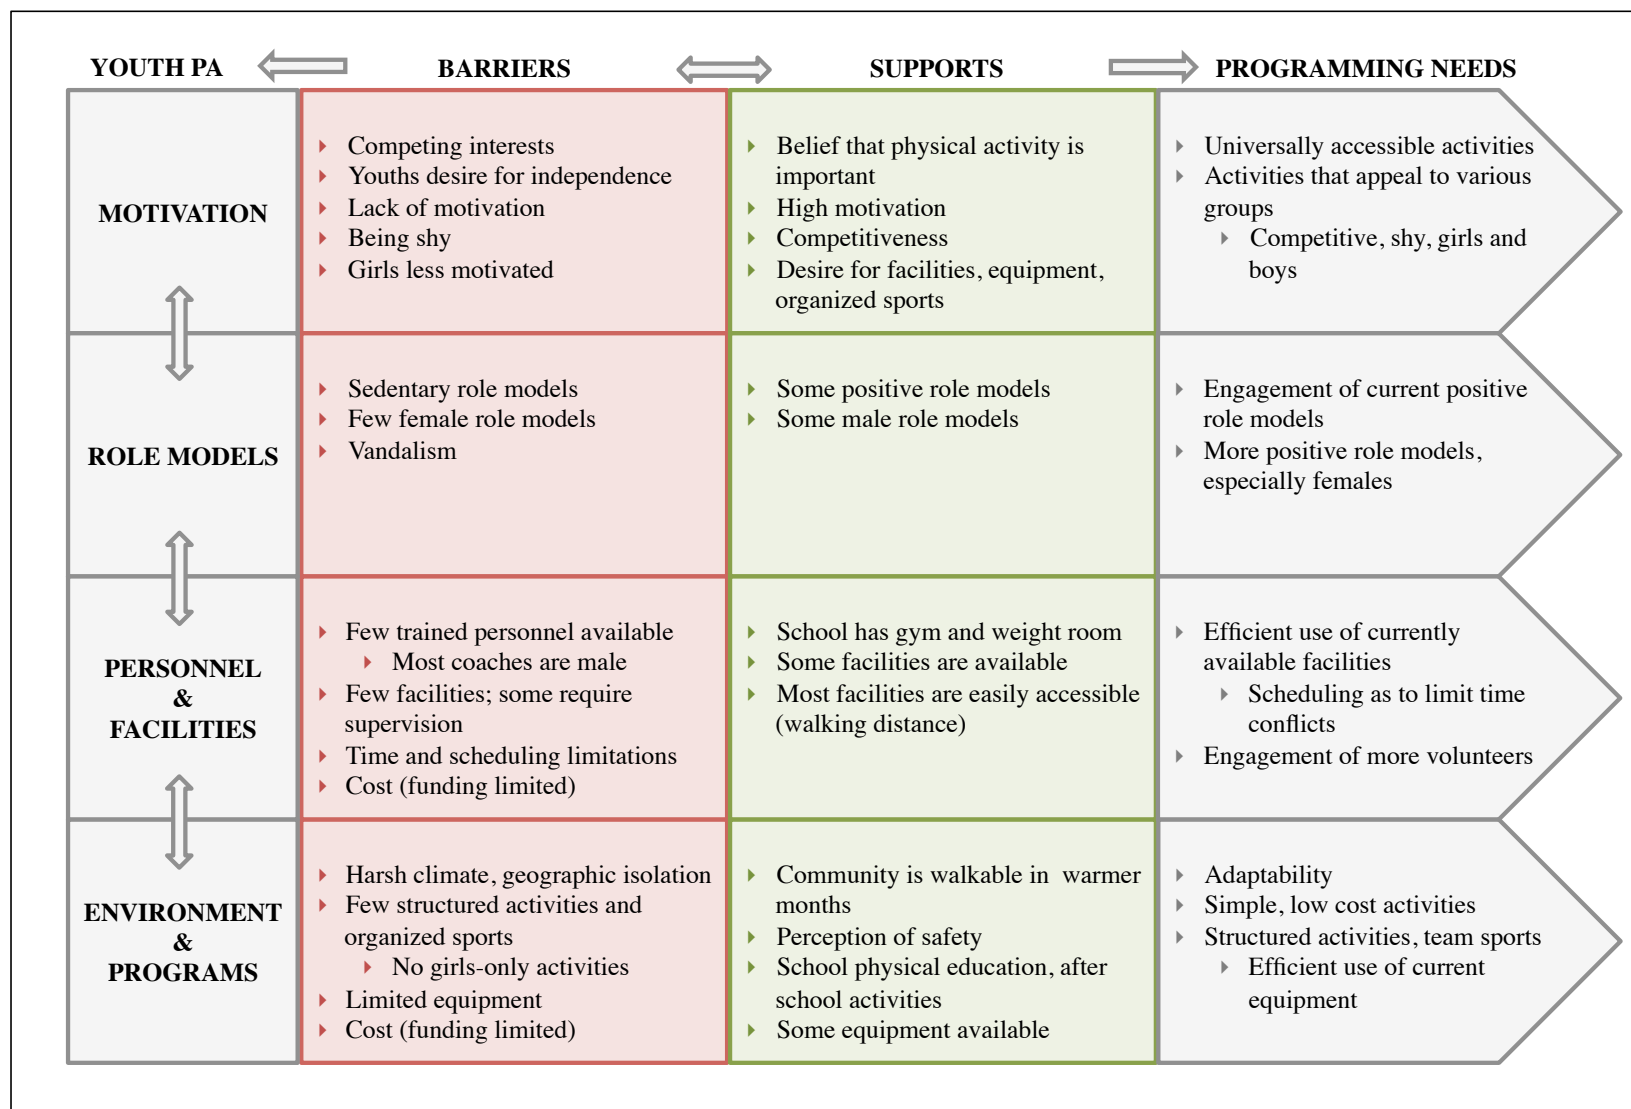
| YOUTH PA | BARRIERS | SUPPORTS | PROGRAMMING NEEDS |
|---|---|---|---|
| MOTIVATION | Competing interests<br>Youths desire for independence<br>Lack of motivation<br>Being shy<br>Girls less motivated | Belief that physical activity is important<br>High motivation<br>Competitiveness<br>Desire for facilities, equipment, organized sports | Universally accessible activities<br>Activities that appeal to various groups<br>Competitive, shy, girls and boys |
| ROLE MODELS | Sedentary role models<br>Few female role models<br>Vandalism | Some positive role models<br>Some male role models | Engagement of current positive role models<br>More positive role models, especially females |
| PERSONNEL & FACILITIES | Few trained personnel available<br>Most coaches are male<br>Few facilities; some require supervision<br>Time and scheduling limitations<br>Cost (funding limited) | School has gym and weight room<br>Some facilities are available<br>Most facilities are easily accessible (walking distance) | Efficient use of currently available facilities<br>Scheduling as to limit time conflicts<br>Engagement of more volunteers |
| ENVIRONMENT & PROGRAMS | Harsh climate, geographic isolation<br>Few structured activities and organized sports<br>No girls-only activities<br>Limited equipment<br>Cost (funding limited) | Community is walkable in warmer months<br>Perception of safety<br>School physical education, after school activities<br>Some equipment available | Adaptability<br>Simple, low cost activities<br>Structured activities, team sports<br>Efficient use of current equipment |